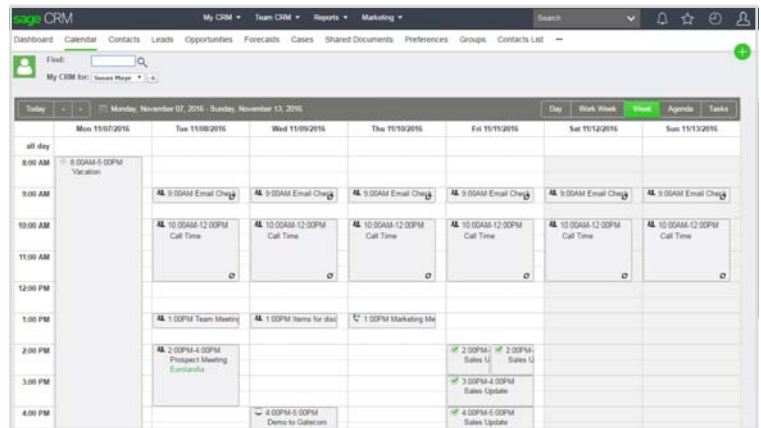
sage CRM

My CRM ▾ Team CRM ▾ Reports ▾ Marketing ▾

Search

Dashboard Calendar Contacts Leads Opportunities Forecasts Cases Shared Documents Preferences Groups Contacts List —

Find:

My CRM for: Susan Maye

Today Monday, November 07, 2016 - Sunday, November 13, 2016

Day Work Week Week Agenda Tasks

| | Mon 11/07/2016 | Tue 11/08/2016 | Wed 11/09/2016 | Thu 11/10/2016 | Fri 11/11/2016 | Sat 11/12/2016 | Sun 11/13/2016 |
|---|---|---|---|---|---|---|---|
| all day | | | | | | | |
| 8:00 AM | 8:00AM-5:00PM Vacation | | | | | | |
| 9:00 AM | | 9:00AM Email Check | 9:00AM Email Check | 9:00AM Email Check | 9:00AM Email Check | 9:00AM Email Check | 9:00AM Email Check |
| 10:00 AM | | 10:00AM-12:00PM Call Time | 10:00AM-12:00PM Call Time | 10:00AM-12:00PM Call Time | 10:00AM-12:00PM Call Time | 10:00AM-12:00PM Call Time | 10:00AM-12:00PM Call Time |
| 11:00 AM | | | | | | | |
| 12:00 PM | | | | | | | |
| 1:00 PM | | 1:00PM Team Meeting | 1:00PM Items for disc | 1:00PM Marketing Me | | | |
| 2:00 PM | | 2:00PM-4:00PM Prospect Meeting Eurolandia | | | 2:00PM- Sales U / 2:00PM- Sales U | | |
| 3:00 PM | | | | | 3:00PM-4:00PM Sales Update | | |
| 4:00 PM | | | 4:00PM-5:00PM Demo to Gatecom | | 4:00PM-5:00PM Sales Update | | |